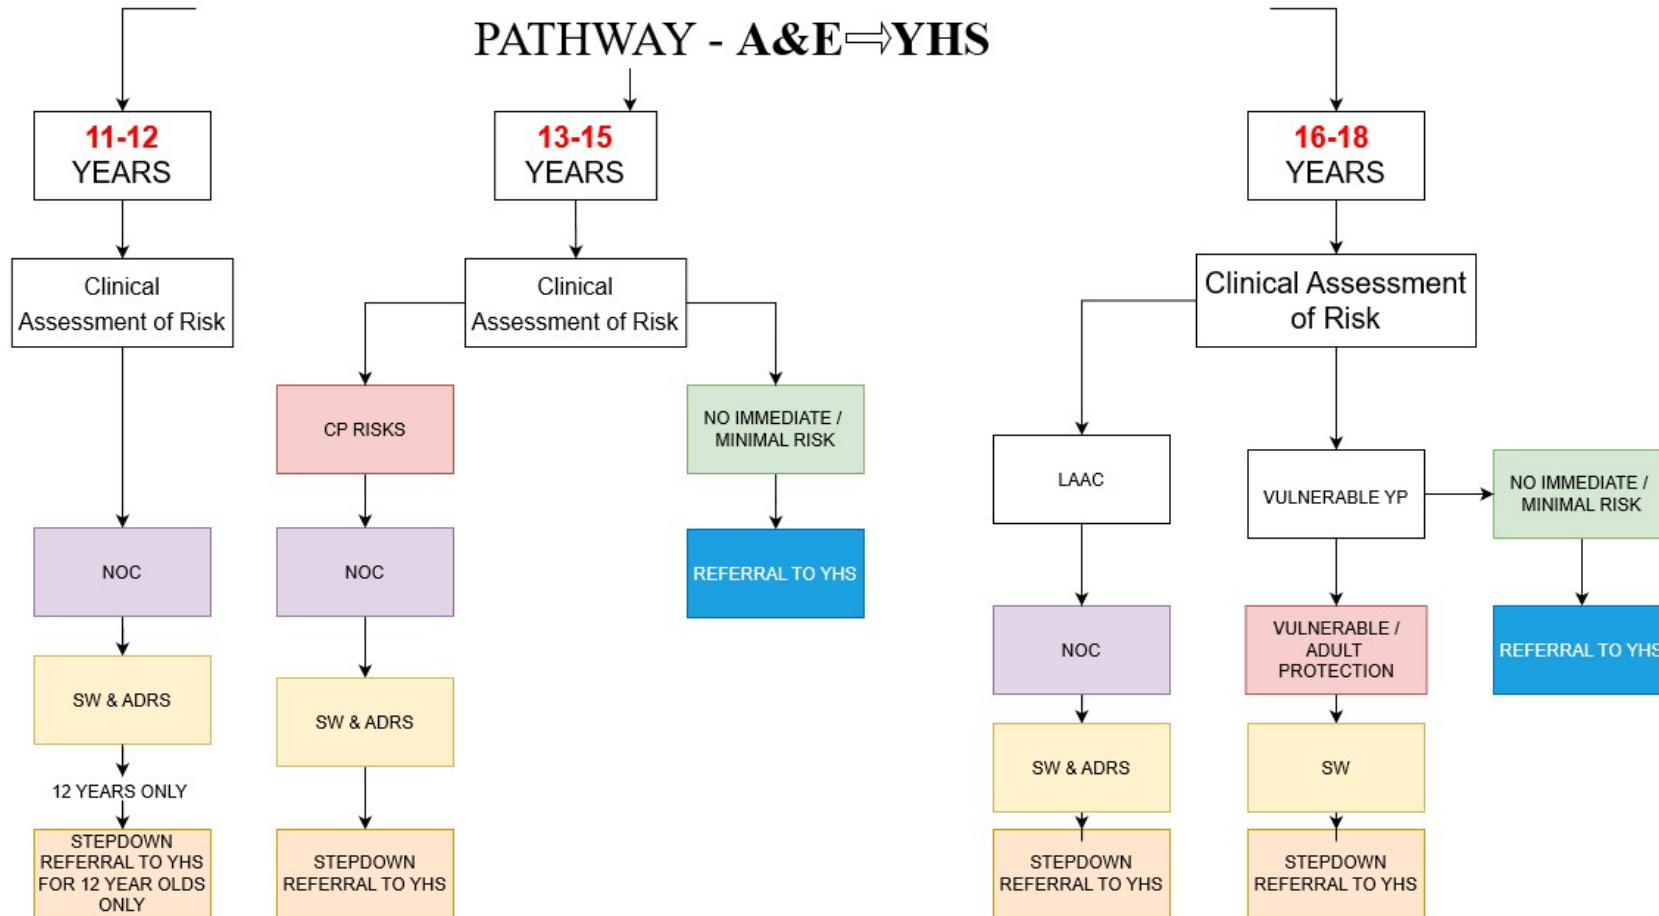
PATHWAY - A&E$\Rightarrow$YHS

11-12 YEARS

Clinical Assessment of Risk

NOC

SW & ADRS

12 YEARS ONLY

STEPDOWN REFERRAL TO YHS FOR 12 YEAR OLDS ONLY

13-15 YEARS

Clinical Assessment of Risk

CP RISKS

NOC

SW & ADRS

STEPDOWN REFERRAL TO YHS

NO IMMEDIATE / MINIMAL RISK

REFERRAL TO YHS

16-18 YEARS

Clinical Assessment of Risk

LAAC

NOC

SW & ADRS

STEPDOWN REFERRAL TO YHS

VULNERABLE YP

VULNERABLE / ADULT PROTECTION

SW

STEPDOWN REFERRAL TO YHS

NO IMMEDIATE / MINIMAL RISK

REFERRAL TO YHS